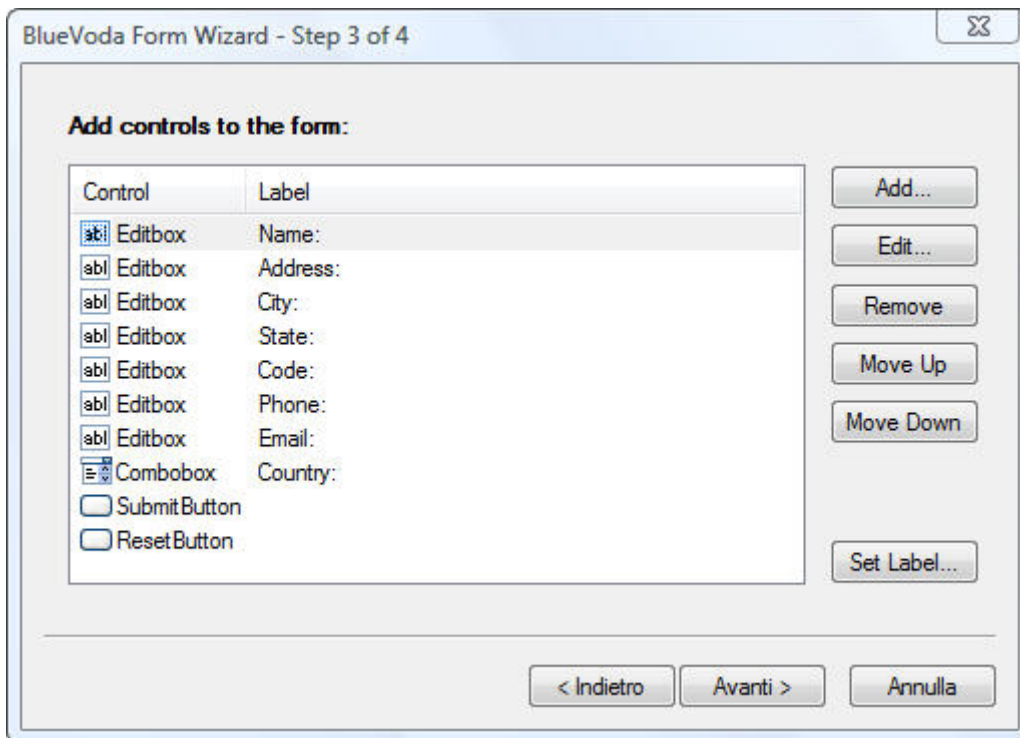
BlueVoda Form Wizard - Step 3 of 4

Add controls to the form:

| Control | Label |
|---|---|
| abl Editbox | Name: |
| abl Editbox | Address: |
| abl Editbox | City: |
| abl Editbox | State: |
| abl Editbox | Code: |
| abl Editbox | Phone: |
| abl Editbox | Email: |
| Combobox | Country: |
| SubmitButton | |
| ResetButton | |

Add...
Edit...
Remove
Move Up
Move Down
Set Label...

< Indietro
Avanti >
Annulla